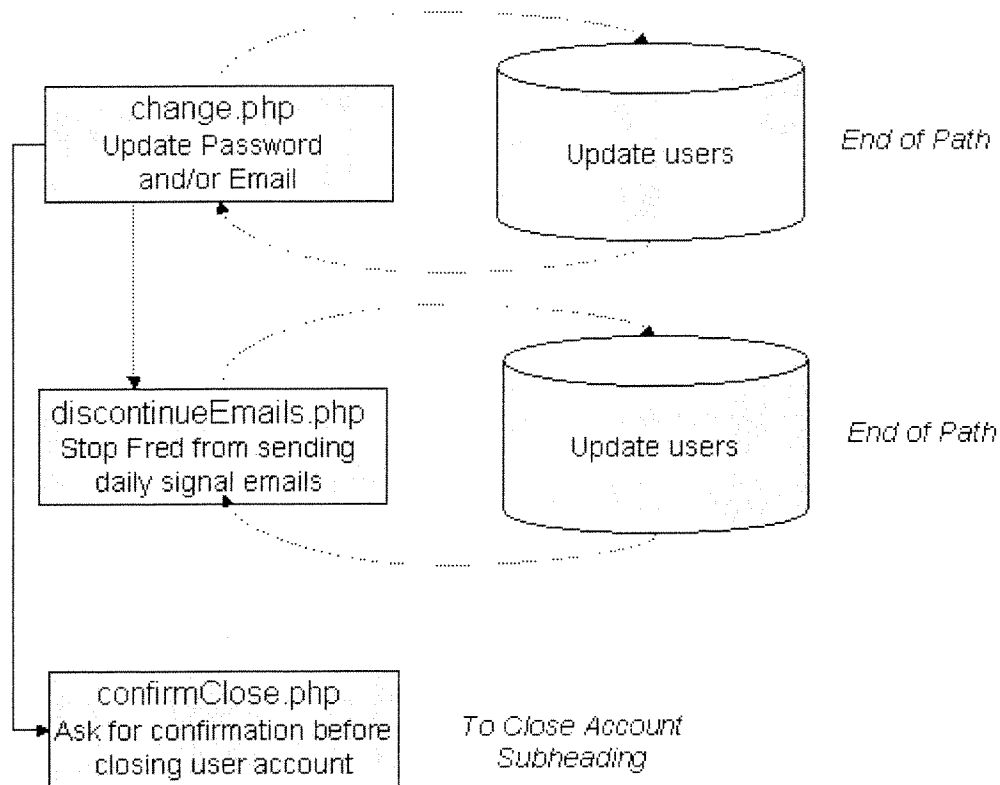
change.php
Update Password and/or Email

Update users

End of Path

discontinueEmails.php
Stop Fred from sending daily signal emails

Update users

End of Path

confirmClose.php
Ask for confirmation before closing user account

To Close Account Subheading